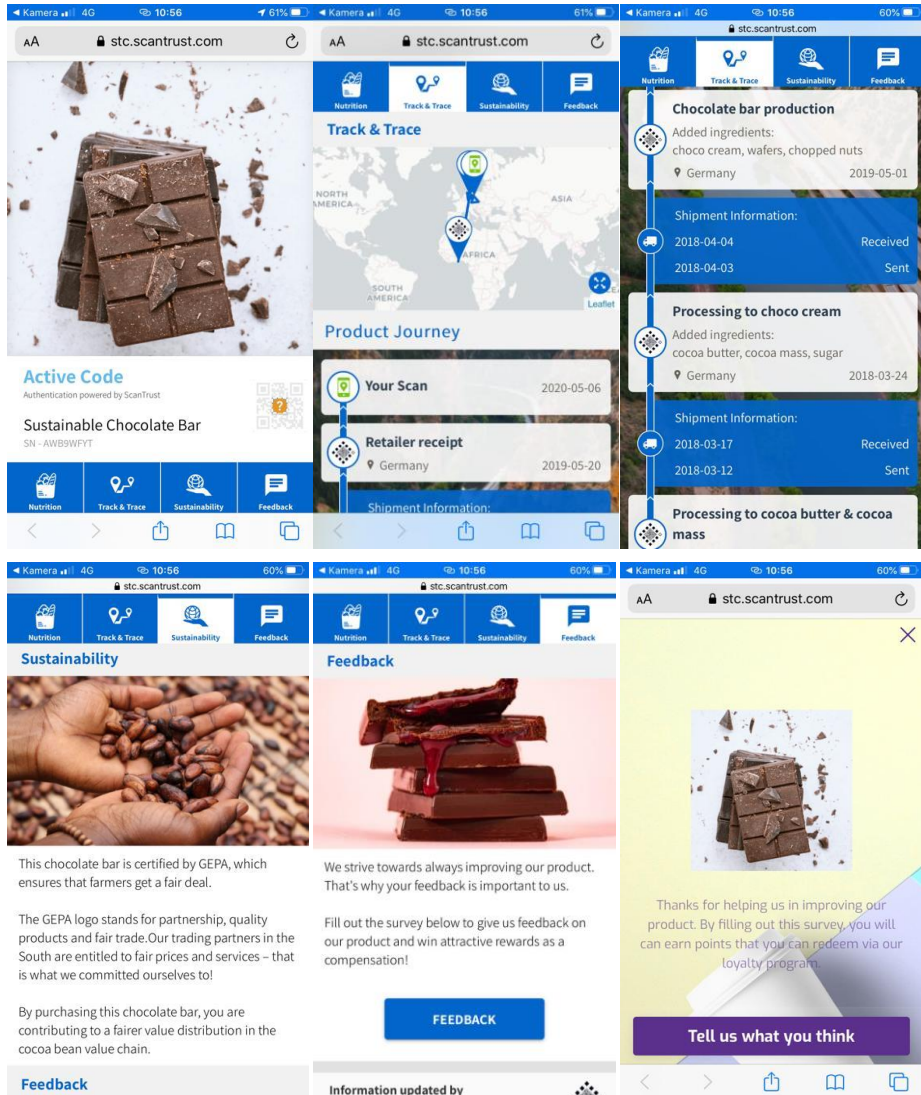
◂ Kamera 4G 10:56 61%
AA stc.scantrust.com

Active Code
Authentication powered by ScanTrust
Sustainable Chocolate Bar
SN - AWB9WFYT

Nutrition Track & Trace Sustainability Feedback

◂ Kamera 4G 10:56 61%
AA stc.scantrust.com

Nutrition Track & Trace Sustainability Feedback

Track & Trace

NORTH AMERICA
ASIA
AFRICA
SOUTH AMERICA
Leaflet

Product Journey

Your Scan 2020-05-06

Retailer receipt
Germany 2019-05-20

Shipment Information:

◂ Kamera 4G 10:56 60%
stc.scantrust.com

Nutrition Track & Trace Sustainability Feedback

Chocolate bar production
Added ingredients:
choco cream, wafers, chopped nuts
Germany 2019-05-01

Shipment Information:
2018-04-04 Received
2018-04-03 Sent

Processing to choco cream
Added ingredients:
cocoa butter, cocoa mass, sugar
Germany 2018-03-24

Shipment Information:
2018-03-17 Received
2018-03-12 Sent

Processing to cocoa butter & cocoa mass

◂ Kamera 4G 10:56 60%
stc.scantrust.com

Nutrition Track & Trace Sustainability Feedback

Sustainability

This chocolate bar is certified by GEPA, which ensures that farmers get a fair deal.

The GEPA logo stands for partnership, quality products and fair trade.Our trading partners in the South are entitled to fair prices and services – that is what we committed ourselves to!

By purchasing this chocolate bar, you are contributing to a fairer value distribution in the cocoa bean value chain.

Feedback

◂ Kamera 4G 10:56 60%
stc.scantrust.com

Nutrition Track & Trace Sustainability Feedback

Feedback

We strive towards always improving our product. That's why your feedback is important to us.

Fill out the survey below to give us feedback on our product and win attractive rewards as a compensation!

FEEDBACK

Information updated by

◂ Kamera 4G 10:56 60%
AA stc.scantrust.com

Thanks for helping us in improving our product. By filling out this survey, you will can earn points that you can redeem via our loyalty program.

Tell us what you think